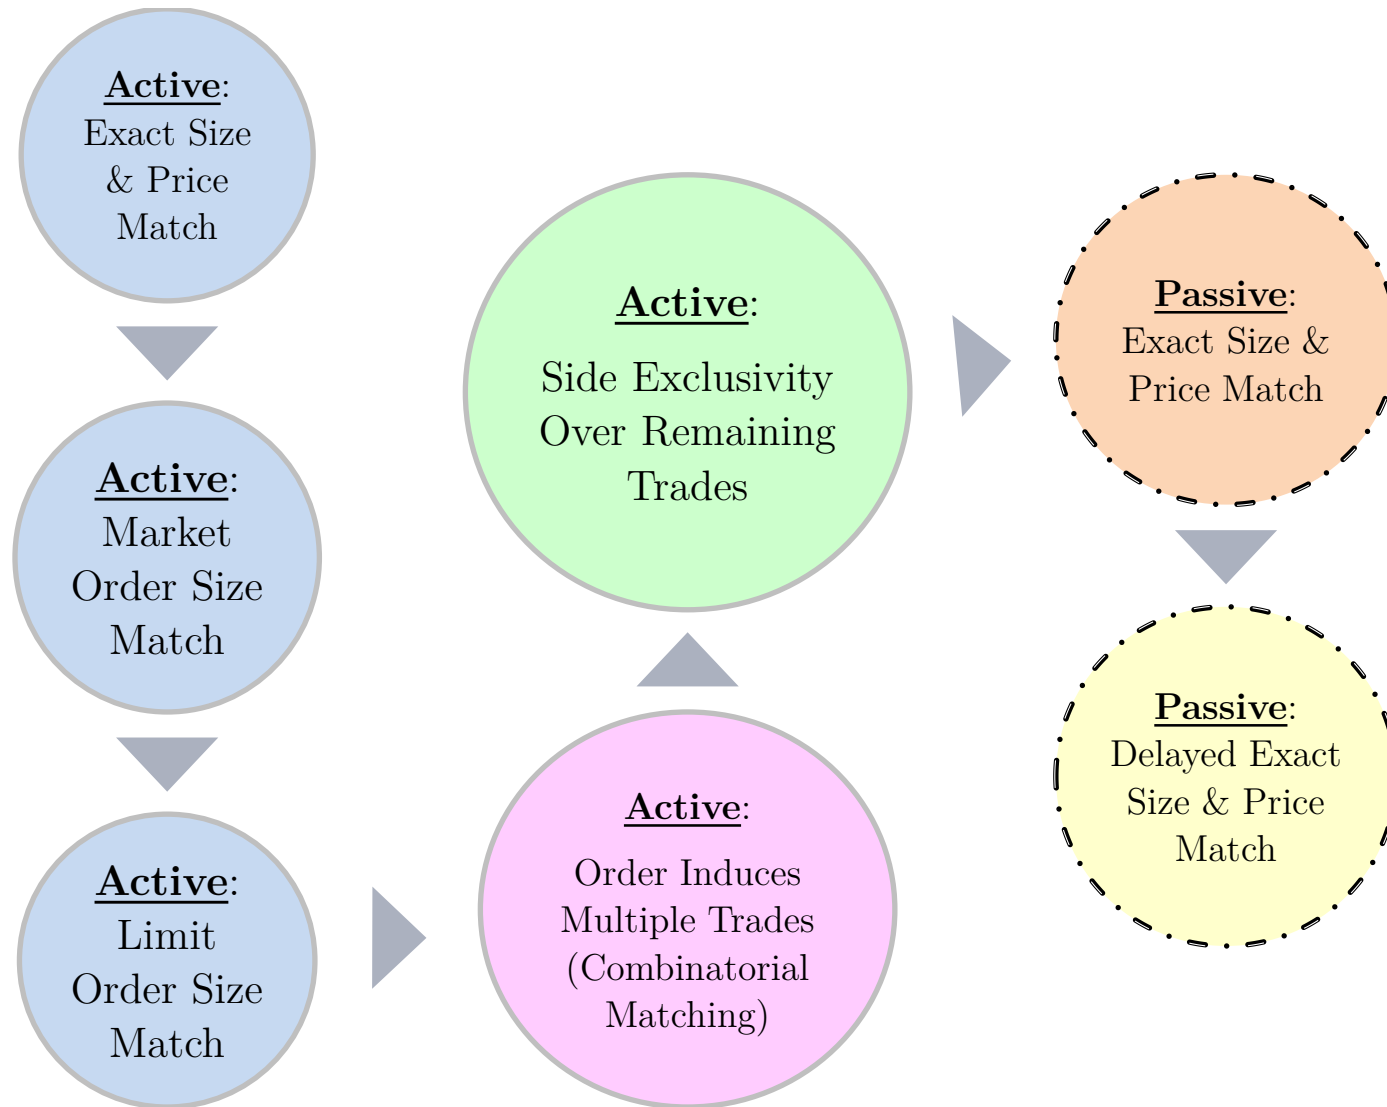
Active: Exact Size & Price Match

Active: Market Order Size Match

Active: Limit Order Size Match

Active: Order Induces Multiple Trades (Combinatorial Matching)

Active: Side Exclusivity Over Remaining Trades

Passive: Exact Size & Price Match

Passive: Delayed Exact Size & Price Match